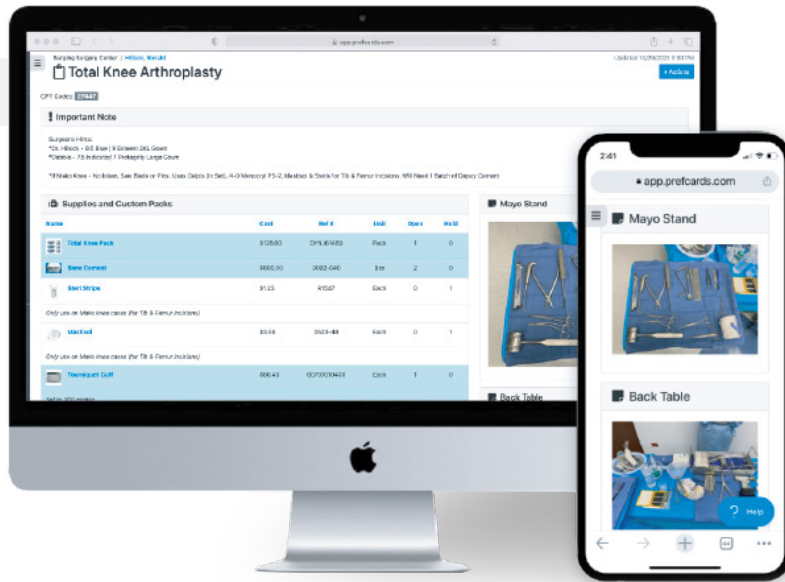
app.prefcards.com

Surgery Surgery Center | Hillcock, Harold

Total Knee Arthroplasty

Updated 10/29/2021 3:53 PM

+ Actions

CPT Codes 27447

Important Note

Surgeons Hints:
*Dr. Hillcock - 8.5 Biogel | 8 Extreme XXL Gown
*Debbie - 7.5 Indicator | 7 Protexis | Large Gown

*If Mako Knee - No Issues, See Blade or Pins. Uses Debris (In Set), 4-0 Monocryl PS-2, Mastisol & Steris for Tib & Femur Incisions. Will Need 1 Batch of Depuy Cement

Supplies and Custom Packs

| Name | Cost | Ref # | Unit | Open | Hold |
|---|---|---|---|---|---|
| Total Knee Pack | $128.80 | DYNJ61683 | Pack | 1 | 0 |
| Bone Cement | $600.00 | 3092-040 | Ea | 2 | 0 |
| Steri Strips | $1.23 | R1547 | Each | 0 | 1 |
| Only use on Mako knee cases (for Tib & Femur Incisions) | | | | | |
| Mastisol | $0.58 | 0523-48 | Each | 0 | 1 |
| Only use on Mako knee cases (for Tib & Femur Incisions) | | | | | |
| Tourniquet Cuff | $60.43 | 60707010400 | Each | 1 | 0 |

Mayo Stand

Back Table

2:41

app.prefcards.com

Mayo Stand

Back Table

? Help